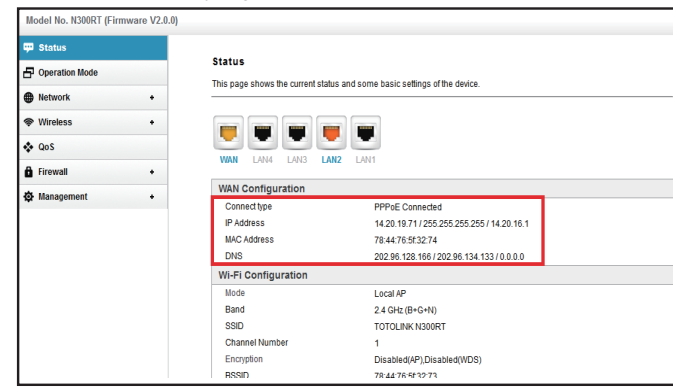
Model No. N300RT (Firmware V2.0.0)

Status
Operation Mode
Network
Wireless
QoS
Firewall
Management

Status

This page shows the current status and some basic settings of the device.

WAN LAN4 LAN3 LAN2 LAN1

WAN Configuration

| | |
|---|---|
| Connect type | PPPoE Connected |
| IP Address | 14.20.19.71 / 255.255.255.255 / 14.20.16.1 |
| MAC Address | 78:44:76:5f:32:74 |
| DNS | 202.96.128.166 / 202.96.134.133 / 0.0.0.0 |

Wi-Fi Configuration

| | |
|---|---|
| Mode | Local AP |
| Band | 2.4 GHz (B+G+N) |
| SSID | TOTOLINK N300RT |
| Channel Number | 1 |
| Encryption | Disabled(AP),Disabled(WDS) |
| BSSID | 78:44:76:5f:32:73 |